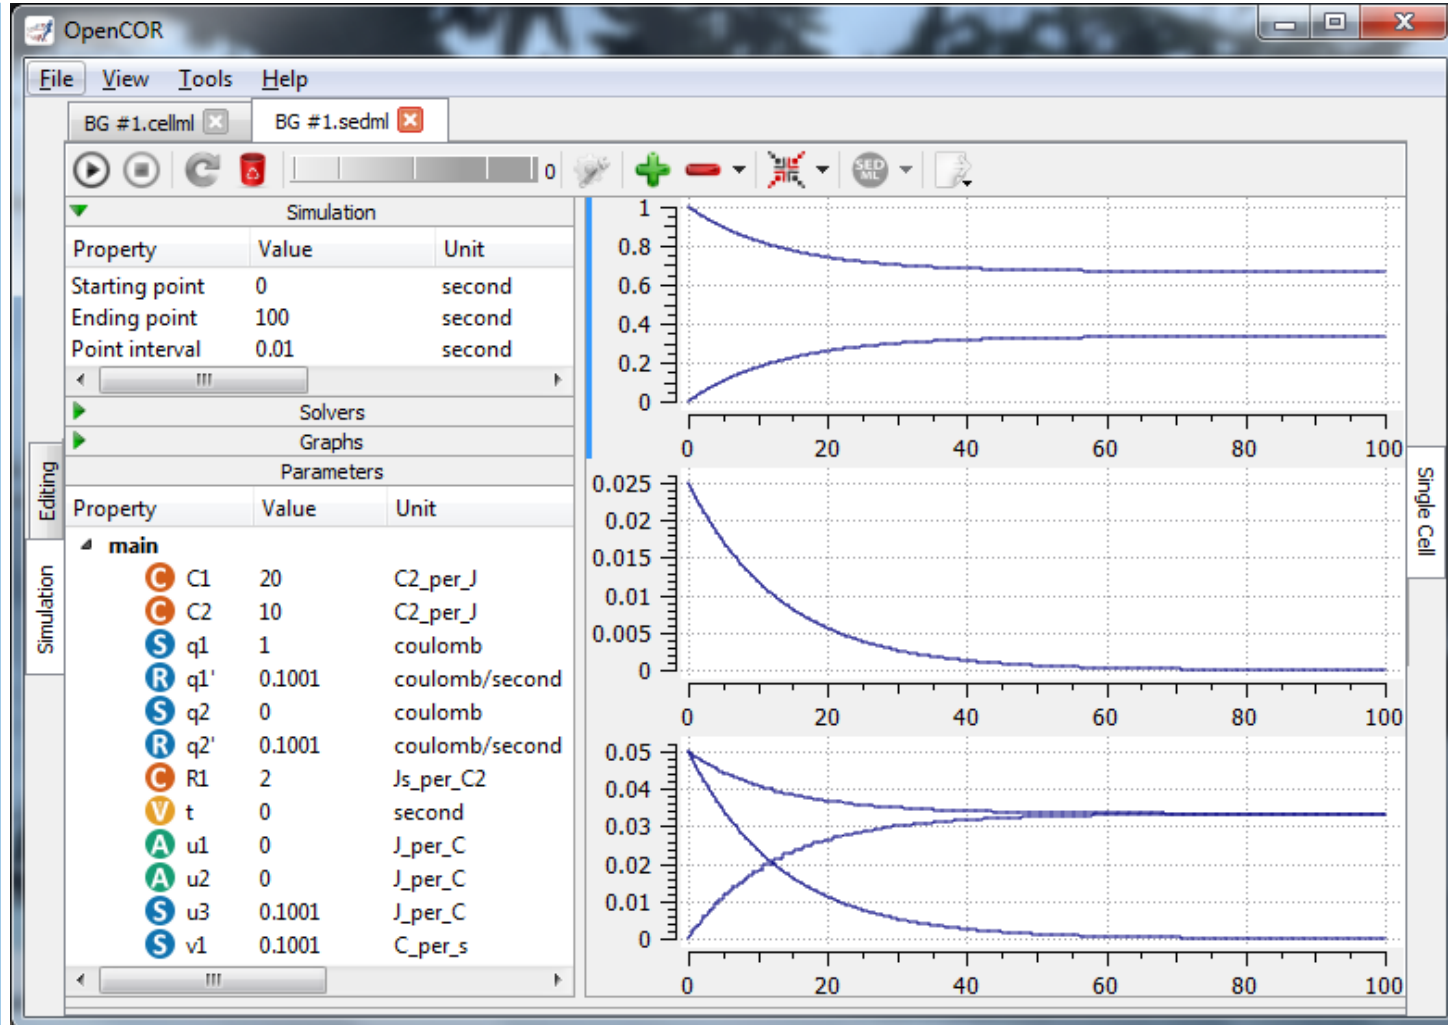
OpenCOR

File View Tools Help

BG #1.cellml BG #1.sedml

0

Simulation

| Property | Value | Unit |
|---|---|---|
| Starting point | 0 | second |
| Ending point | 100 | second |
| Point interval | 0.01 | second |

Solvers
Graphs
Parameters

| Property | Value | Unit |
|---|---|---|
| main | | |
| C C1 | 20 | C2_per_J |
| C C2 | 10 | C2_per_J |
| S q1 | 1 | coulomb |
| R q1' | 0.1001 | coulomb/second |
| S q2 | 0 | coulomb |
| R q2' | 0.1001 | coulomb/second |
| C R1 | 2 | Js_per_C2 |
| V t | 0 | second |
| A u1 | 0 | J_per_C |
| A u2 | 0 | J_per_C |
| S u3 | 0.1001 | J_per_C |
| S v1 | 0.1001 | C_per_s |

Editing
Simulation
Single Cell

1
0.8
0.6
0.4
0.2
0
0 20 40 60 80 100

0.025
0.02
0.015
0.01
0.005
0
0 20 40 60 80 100

0.05
0.04
0.03
0.02
0.01
0
0 20 40 60 80 100